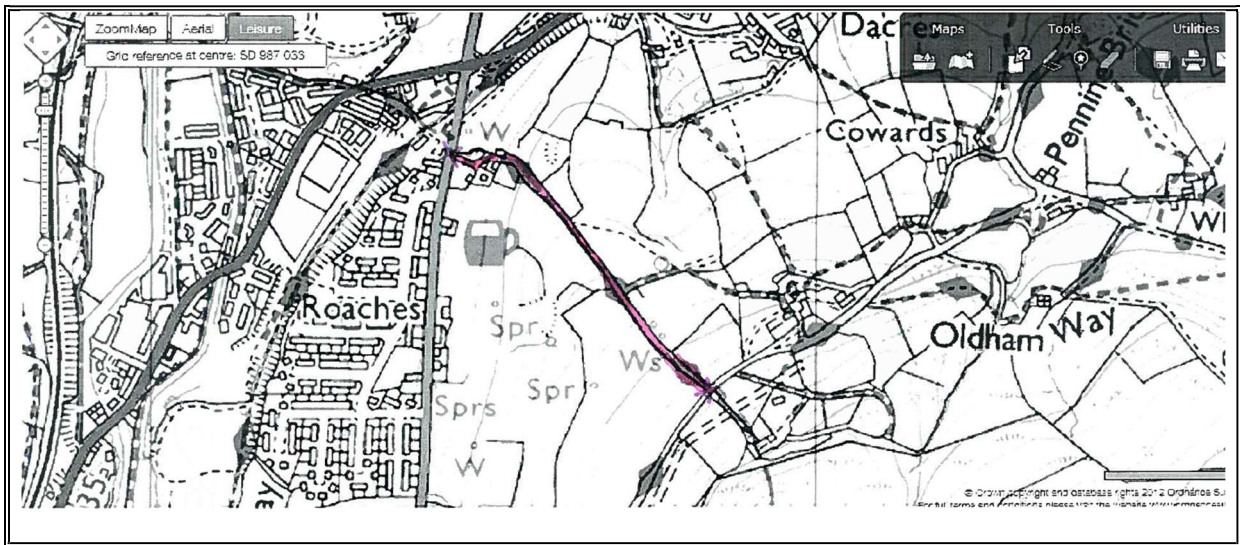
ZoomMap Aerial Leisure
Grid reference at centre: SD 987 033
Dacre
Maps Tools Utilities
W
Cowards
Pennine Bri
Wi
Roaches
Spr
Spr
Ws
Spr
Sprs
W
Oldham Way
A635
ay
© Crown copyright and database rights 2012 Ordnance Su
For full terms and conditions please visit the website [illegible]